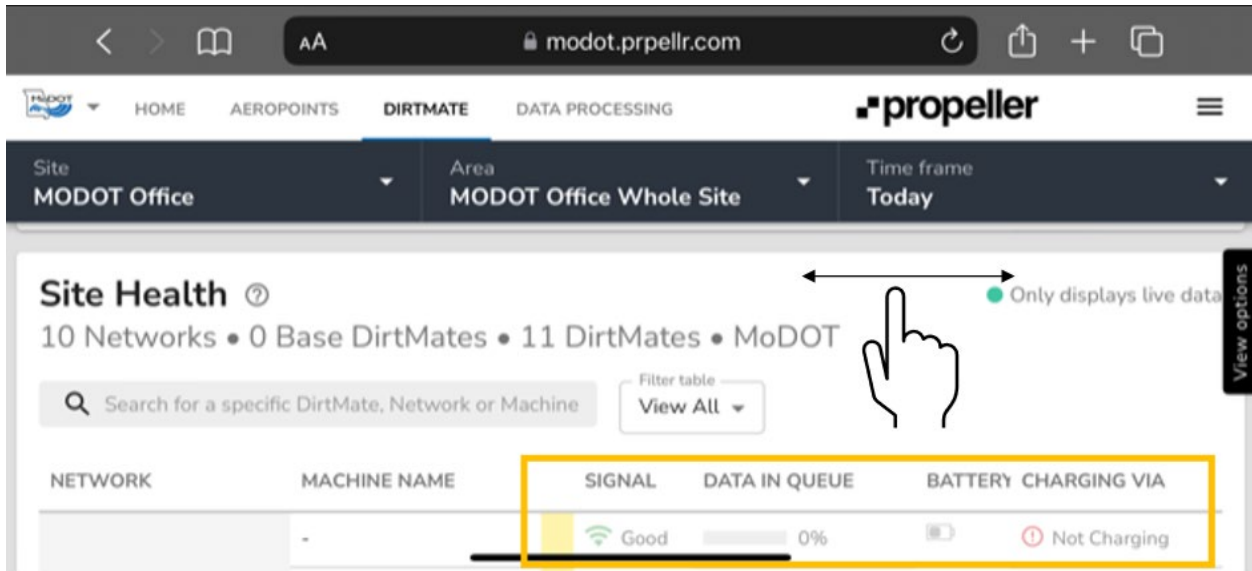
AA modot.prpellr.com

MoDOT HOME AEROPOINTS DIRTMATE DATA PROCESSING propeller

Site
MODOT Office

Area
MODOT Office Whole Site

Time frame
Today

Site Health
10 Networks • 0 Base DirtMates • 11 DirtMates • MoDOT

Only displays live data

View options

Search for a specific DirtMate, Network or Machine

Filter table
View All

| NETWORK | MACHINE NAME | SIGNAL | DATA IN QUEUE | BATTERY | CHARGING VIA |
|---|---|---|---|---|---|
| | - | Good | 0% | | Not Charging |